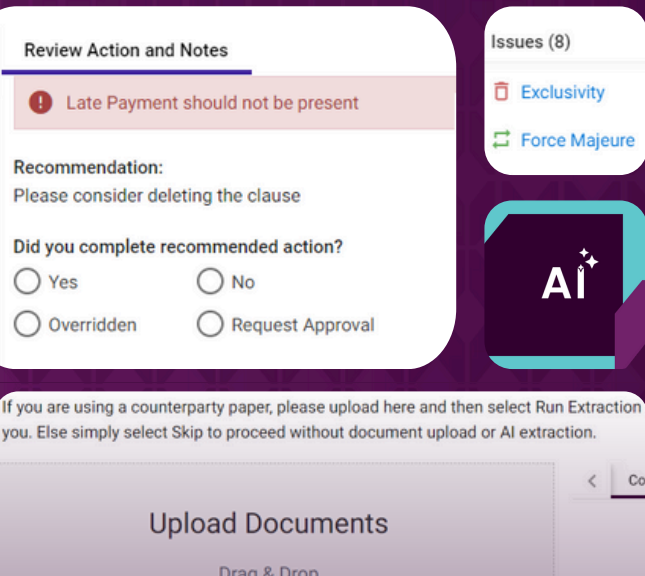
Review Action and Notes

Late Payment should not be present

Recommendation:
Please consider deleting the clause

Did you complete recommended action?

Yes

No

Overridden

Request Approval

Issues (8)

Exclusivity

Force Majeure

AI

If you are using a counterparty paper, please upload here and then select Run Extraction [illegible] you. Else simply select Skip to proceed without document upload or AI extraction.

<

Co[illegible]

Upload Documents

Drag & Drop